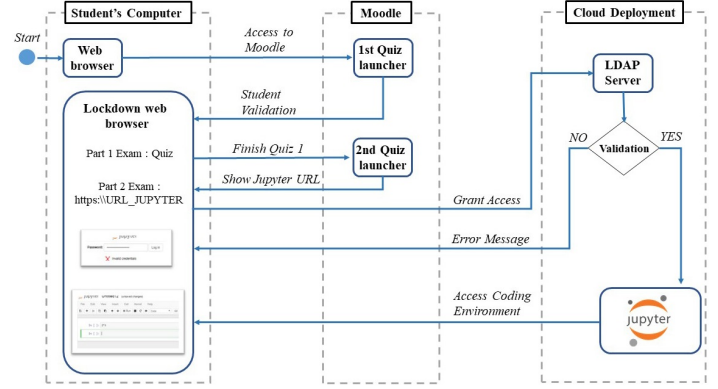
Student's Computer

Moodle

Cloud Deployment

Start

Web browser

Access to Moodle

1st Quiz launcher

LDAP Server

Student Validation

Lockdown web browser

Part 1 Exam : Quiz

Finish Quiz 1

2nd Quiz launcher

NO

Validation

YES

Show Jupyter URL

Part 2 Exam : https:\\URL_JUPYTER

Grant Access

jupyter

Password: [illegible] Log in

Error Message

Access Coding Environment

jupyter